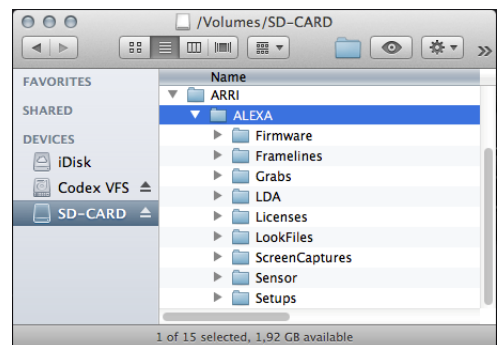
/Volumes/SD-CARD

FAVORITES

SHARED

DEVICES

iDisk

Codex VFS

SD-CARD

Name

ARRI

ALEXA

Firmware

Framelines

Grabs

LDA

Licenses

LookFiles

ScreenCaptures

Sensor

Setups

1 of 15 selected, 1,92 GB available